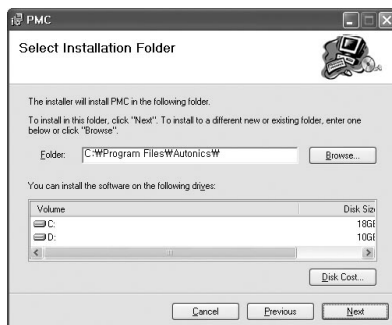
PMC

Select Installation Folder

The installer will install PMC in the following folder.

To install in this folder, click "Next". To install to a different new or existing folder, enter one below or click "Browse".

Folder: C:₩Program Files₩Autonics₩

Browse...

You can install the software on the following drives:

| Volume | Disk Siz |
|---|---|
| C: | 18GE |
| D: | 10GE |

Disk Cost...

Cancel Previous Next